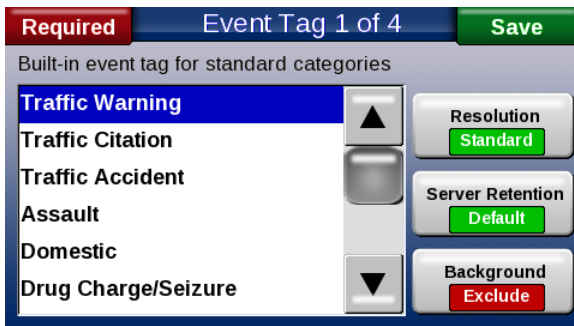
Required
Event Tag 1 of 4
Save
Built-in event tag for standard categories
Traffic Warning
Traffic Citation
Traffic Accident
Assault
Domestic
Drug Charge/Seizure
Resolution
Standard
Server Retention
Default
Background
Exclude